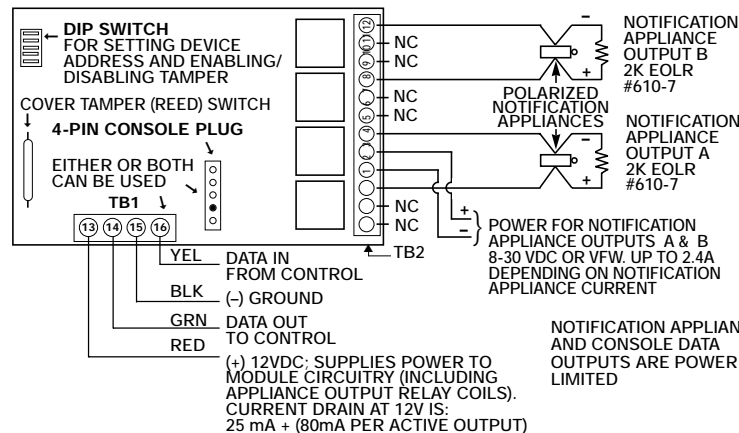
DIP SWITCH FOR SETTING DEVICE ADDRESS AND ENABLING/ DISABLING TAMPER

COVER TAMPER (REED) SWITCH

4-PIN CONSOLE PLUG

EITHER OR BOTH CAN BE USED

TB1

13 14 15 16

12 11 10 9 8 7 6 5 4 3 2 1

NC
NC
NC
NC
NC
NC

–
+
NOTIFICATION APPLIANCE OUTPUT B 2K EOLR #610-7

POLARIZED NOTIFICATION APPLIANCES

–
+
NOTIFICATION APPLIANCE OUTPUT A 2K EOLR #610-7

+
–
POWER FOR NOTIFICATION APPLIANCE OUTPUTS A & B 8-30 VDC OR VFW. UP TO 2.4A DEPENDING ON NOTIFICATION APPLIANCE CURRENT

TB2

YEL DATA IN FROM CONTROL

BLK (–) GROUND

GRN DATA OUT TO CONTROL

RED (+) 12VDC; SUPPLIES POWER TO MODULE CIRCUITRY (INCLUDING APPLIANCE OUTPUT RELAY COILS). CURRENT DRAIN AT 12V IS: 25 mA + (80mA PER ACTIVE OUTPUT)

NOTIFICATION APPLIAN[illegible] AND CONSOLE DATA OUTPUTS ARE POWER LIMITED